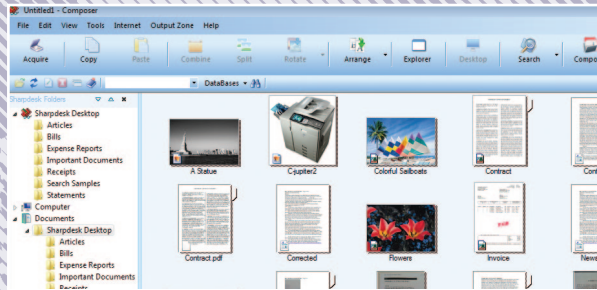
Untitled1 - Composer

File Edit View Tools Internet Output Zone Help

Acquire Copy Paste Combine Split Rotate Arrange Explorer Desktop Search Compo

DataBases

Sharpdesk Folders

Sharpdesk Desktop
Articles
Bills
Expense Reports
Important Documents
Receipts
Search Samples
Statements
Computer
Documents
Sharpdesk Desktop
Articles
Bills
Expense Reports
Important Documents
Receipts

A Statue
C-jupiter2
Colorful Sailboats
Contract
Cont
Contract.pdf
Corrected
Flowers
Invoice
News